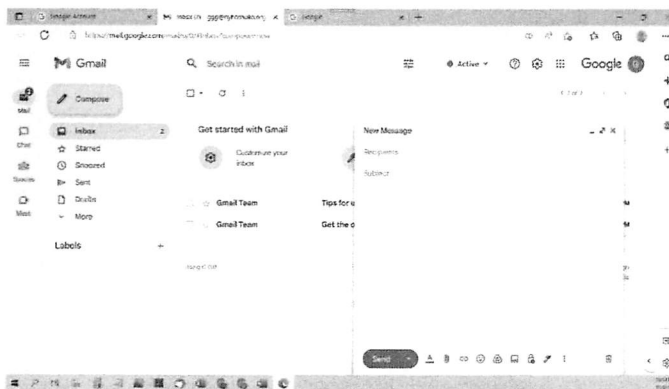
Google Account
Inbox (2) - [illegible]@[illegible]
Google

https://mail.google.com/mail/u/0/#inbox?compose=new

Gmail
Search in mail
Active
Google

Compose
Mail
Chat
Spaces
Meet

Inbox 2
Starred
Snoozed
Sent
Drafts
More

Labels +

Get started with Gmail
Customize your inbox

Gmail Team
Tips for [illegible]
Gmail Team
Get the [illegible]

New Message
Recipients
Subject

Send